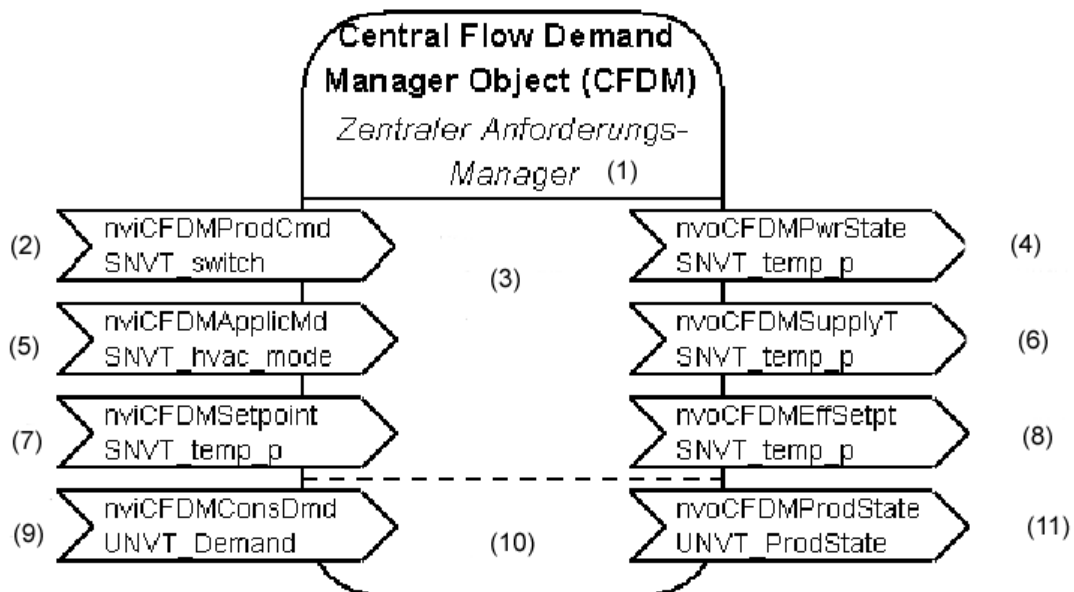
Central Flow Demand Manager Object (CFDM)

Zentraler Anforderungs-Manager (1)

(2) nviCFDMProdCmd SNVT_switch

(3)

nvoCFDMPwrState SNVT_temp_p (4)

(5) nviCFDMApplicMd SNVT_hvac_mode

nvoCFDMSupplyT SNVT_temp_p (6)

(7) nviCFDMSetpoint SNVT_temp_p

nvoCFDMEffSetpt SNVT_temp_p (8)

(9) nviCFDMConsDmd UNVT_Demand

(10)

nvoCFDMProdState UNVT_ProdState (11)